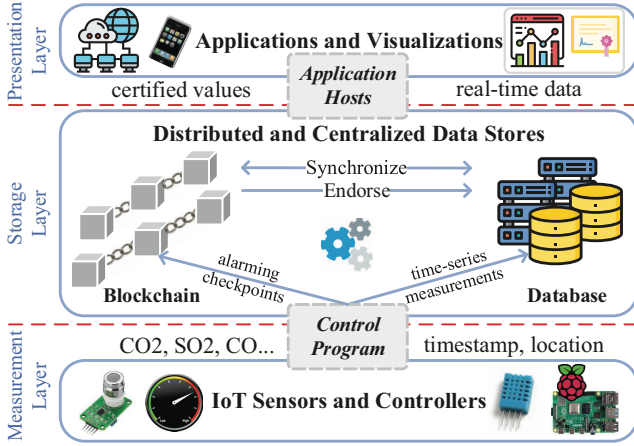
Presentation Layer

Applications and Visualizations

Application Hosts

certified values

real-time data

Storage Layer

Distributed and Centralized Data Stores

Synchronize

Endorse

alarming checkpoints

time-series measurements

Blockchain

Database

Control Program

Measurement Layer

CO2, SO2, CO...

timestamp, location

IoT Sensors and Controllers